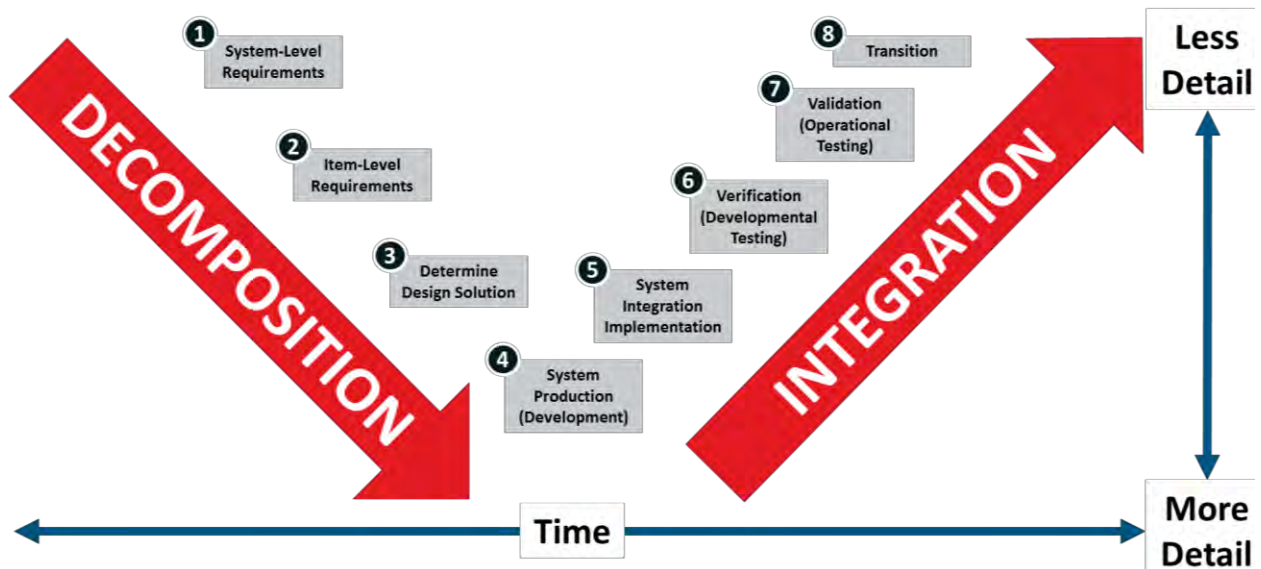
DECOMPOSITION

1 System-Level Requirements

2 Item-Level Requirements

3 Determine Design Solution

4 System Production (Development)

5 System Integration Implementation

6 Verification (Developmental Testing)

7 Validation (Operational Testing)

8 Transition

INTEGRATION

Less Detail

More Detail

Time